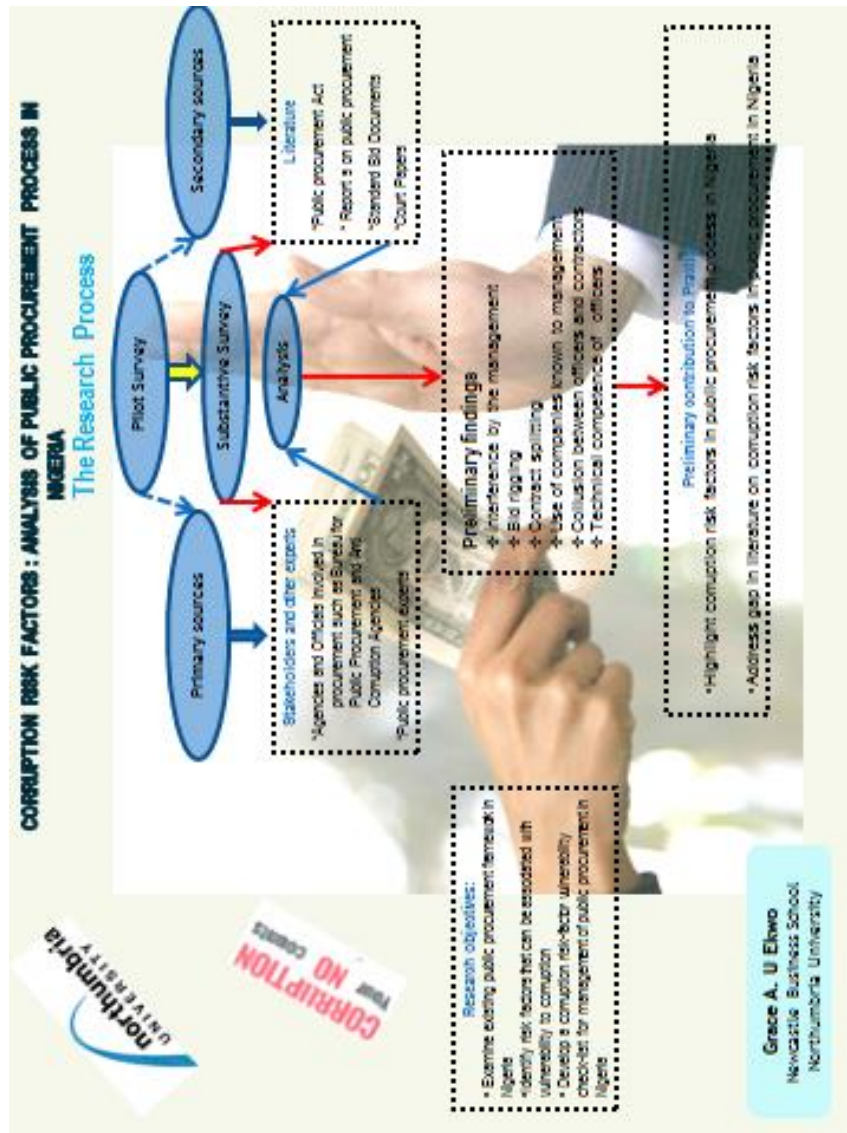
CORRUPTION RISK FACTORS : ANALYSIS OF PUBLIC PROCUREMENT PROCESS IN NIGERIA

The Research Process

Primary sources

Pilot Survey

Secondary sources

Substantive Survey

Analysis

Stakeholders and other experts
*Agencies and Officies involved in procurement such as Bureau for Public Procurement and Anti Corruption Agencies
*Public procurement expert

Literature
*Public procurement Act
* Report s on public procurement
*Standard Bid Documents
*Court Papers

Preliminary findings
✣ Interference by the management
✣ Bid rigging
✣ Contract splitting
✣ Use of companies known to management
✣ Collusion between officers and contractors
✣ Technical competence of officers

Preliminary contribution to Practice
• Highlight corruption risk factors in public procurement process in Nigeria
• Address gap in literature on corruption risk factors in public procurement in Nigeria

Research objectives:
• Examine existing public procurement framework in Nigeria
•Identify risk factors that can be associated with vulnerability to corruption
• Develop a corruption risk-factor vulnerability check-list for management of public procurement in Nigeria

northumbria UNIVERSITY

CORRUPTION Your NO Counts

Grace A. U Ekwo
Newcastle Business School
Northumbria University